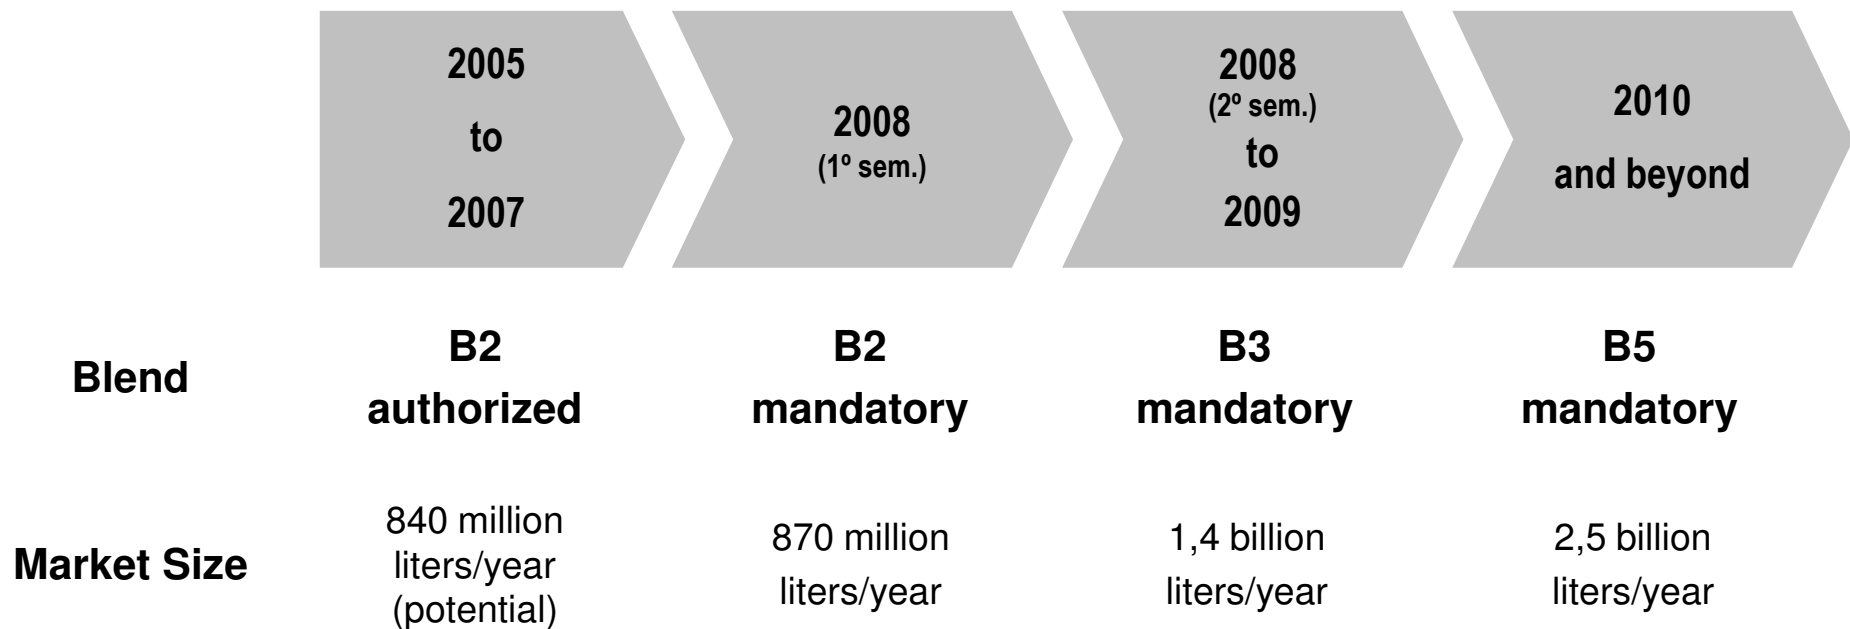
| | 2005 to 2007 | 2008 (1º sem.) | 2008 (2º sem.) to 2009 | 2010 and beyond |
|---|---|---|---|---|
| Blend | B2 authorized | B2 mandatory | B3 mandatory | B5 mandatory |
| Market Size | 840 million liters/year (potential) | 870 million liters/year | 1,4 billion liters/year | 2,5 billion liters/year |